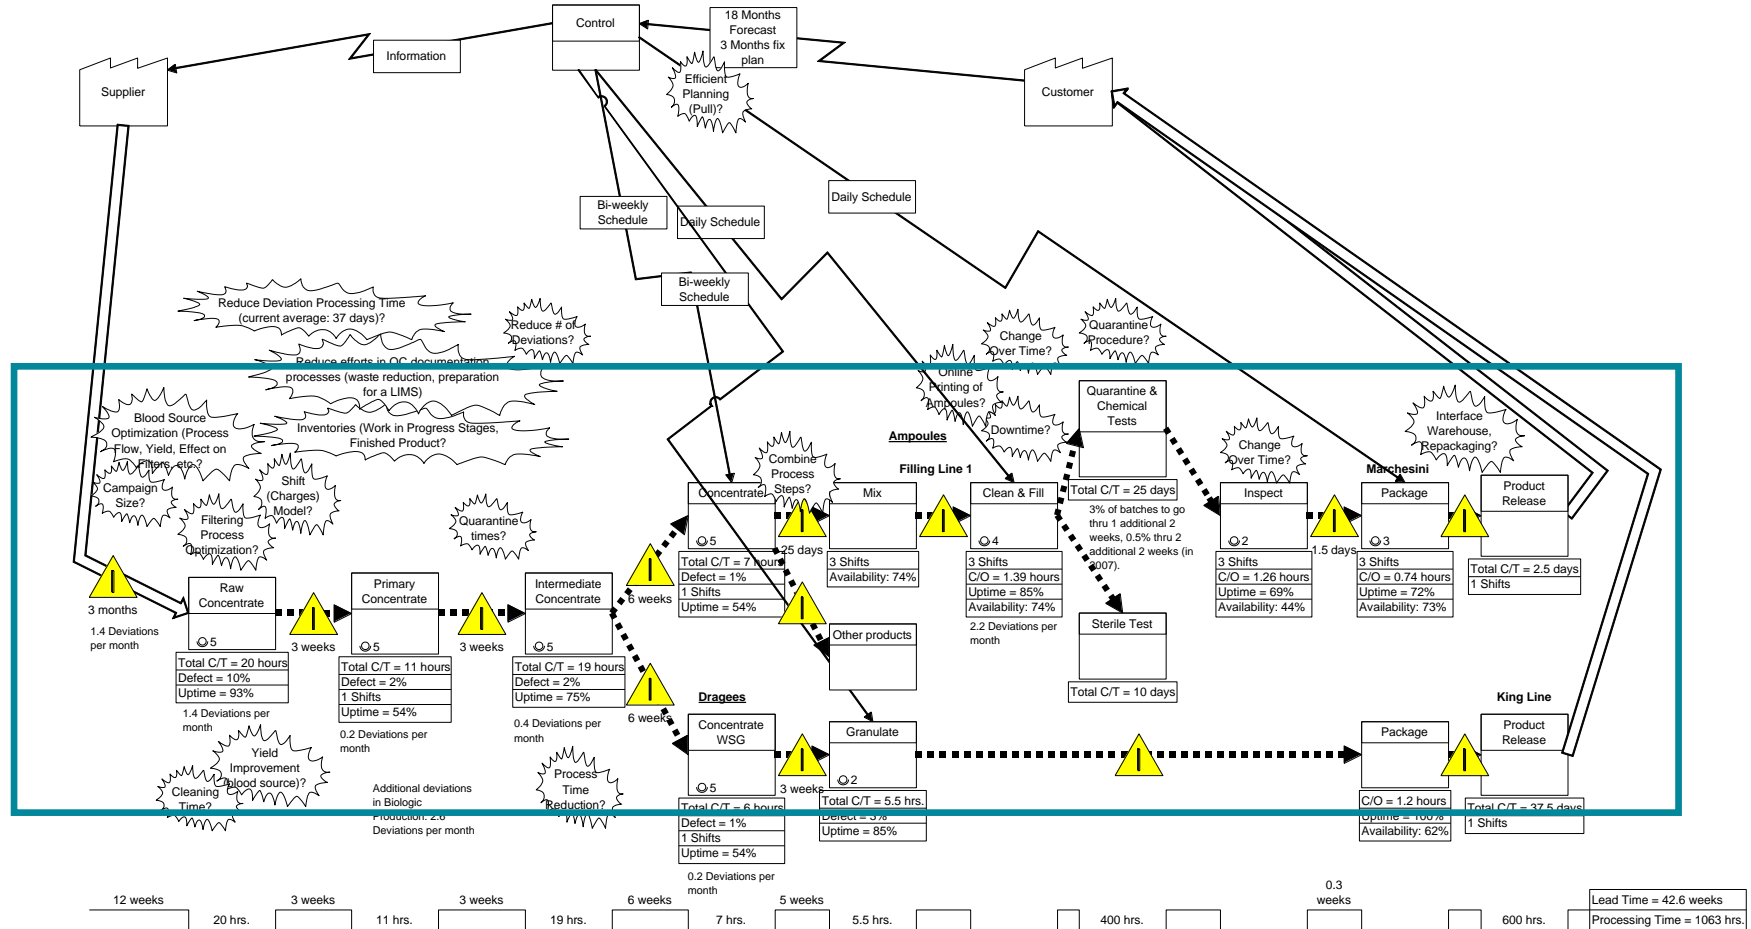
Control

18 Months Forecast 3 Months fix plan

Information

Supplier

Customer

Efficient Planning (Pull)?

Daily Schedule

Bi-weekly Schedule

Daily Schedule

Bi-weekly Schedule

Reduce Deviation Processing Time (current average: 37 days)?

Reduce # of Deviations?

Reduce efforts in QC documentation processes (waste reduction, preparation for a LIMS)

Blood Source Optimization (Process Flow, Yield, Effect on Filters, etc.?

Inventories (Work in Progress Stages, Finished Product?

Campaign Size?

Shift (Charges) Model?

Filtering Process Optimization?

Quarantine times?

Change Over Time?

Quarantine Procedure?

Online Printing of Ampoules?

Downtime?

Quarantine & Chemical Tests

Total C/T = 25 days

3% of batches to go thru 1 additional 2 weeks, 0.5% thru 2 additional 2 weeks (in 2007).

Ampoules

Filling Line 1

Combine Process Steps?

Change Over Time?

Interface Warehouse, Repackaging?

Marchesini

Concentrate

Mix

Clean & Fill

Inspect

Package

Product Release

5

4

2

3

Total C/T = 7 hours
Defect = 1%
1 Shifts
Uptime = 54%

25 days

3 Shifts
Availability: 74%

3 Shifts
C/O = 1.39 hours
Uptime = 85%
Availability: 74%

2.2 Deviations per month

3 Shifts
C/O = 1.26 hours
Uptime = 69%
Availability: 44%

1.5 days

3 Shifts
C/O = 0.74 hours
Uptime = 72%
Availability: 73%

Total C/T = 2.5 days
1 Shifts

3 months

1.4 Deviations per month

Raw Concentrate

5

3 weeks

Primary Concentrate

5

3 weeks

Intermediate Concentrate

5

6 weeks

Other products

Sterile Test

Total C/T = 10 days

Total C/T = 20 hours
Defect = 10%
Uptime = 93%

1.4 Deviations per month

Total C/T = 11 hours
Defect = 2%
1 Shifts
Uptime = 54%

0.2 Deviations per month

Total C/T = 19 hours
Defect = 2%
Uptime = 75%

0.4 Deviations per month

6 weeks

Dragees

King Line

Concentrate WSG

5

3 weeks

Granulate

2

Package

Product Release

Yield Improvement (blood source)?

Cleaning Time?

Additional deviations in Biologic Production: 2.8 Deviations per month

Process Time Reduction?

Total C/T = 6 hours
Defect = 1%
1 Shifts
Uptime = 54%

0.2 Deviations per month

Total C/T = 5.5 hrs.
Defect = 3%
Uptime = 85%

C/O = 1.2 hours
Uptime = 100%
Availability: 62%

Total C/T = 37.5 days
1 Shifts

12 weeks

20 hrs.

3 weeks

11 hrs.

3 weeks

19 hrs.

6 weeks

7 hrs.

5 weeks

5.5 hrs.

400 hrs.

0.3 weeks

600 hrs.

Lead Time = 42.6 weeks
Processing Time = 1063 hrs.